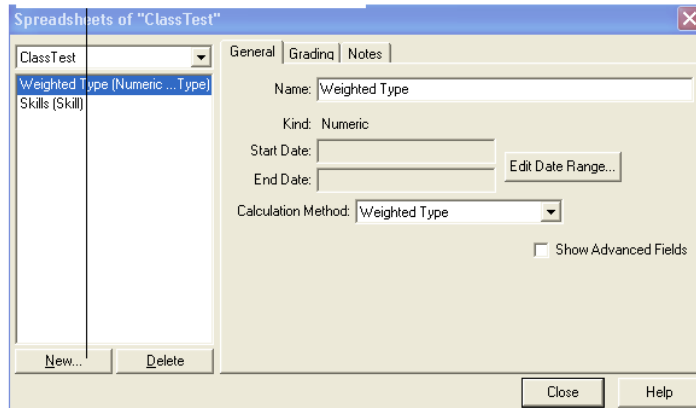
Spreadsheets of "ClassTest"

ClassTest

Weighted Type (Numeric ...Type)
Skills (Skill)

General | Grading | Notes

Name: Weighted Type

Kind: Numeric

Start Date:

End Date:

Edit Date Range...

Calculation Method: Weighted Type

Show Advanced Fields

New... Delete

Close Help